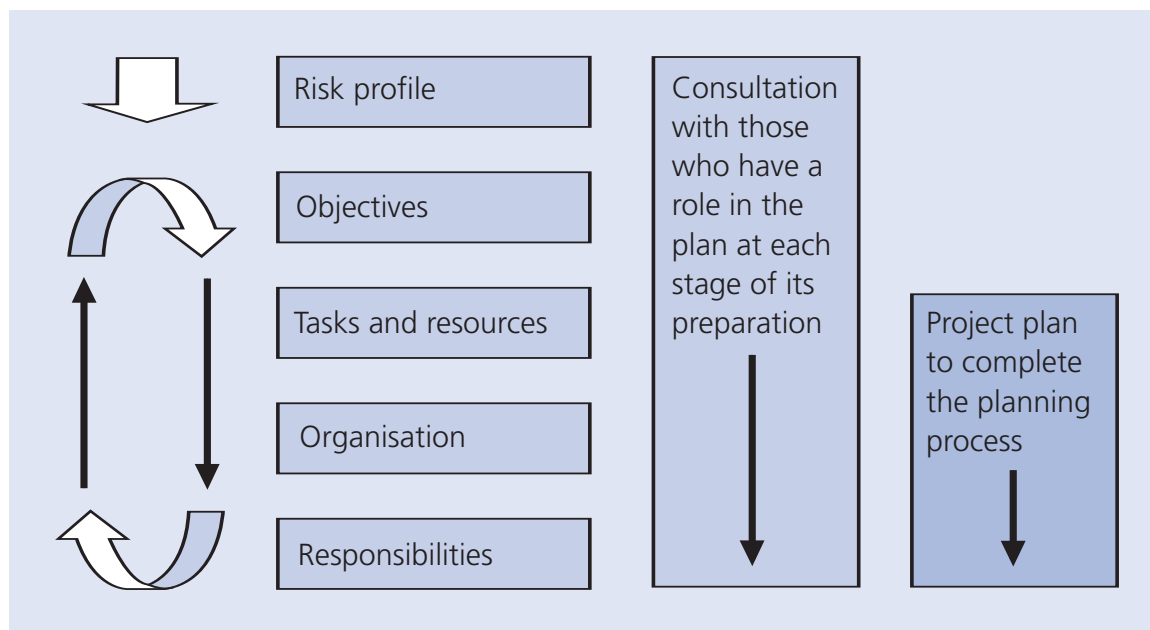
Risk profile

Objectives

Tasks and resources

Organisation

Responsibilities

Consultation with those who have a role in the plan at each stage of its preparation

Project plan to complete the planning process